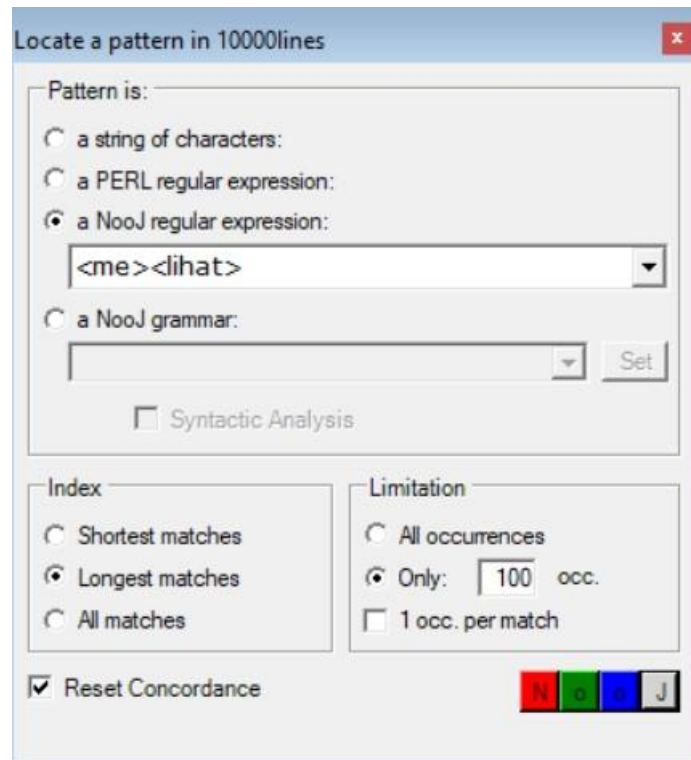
Locate a pattern in 10000lines

x

Pattern is:

a string of characters:

a PERL regular expression:

a NooJ regular expression:

<me><lihat>

a NooJ grammar:

Set

Syntactic Analysis

Index

Shortest matches

Longest matches

All matches

Limitation

All occurrences

Only: 100 occ.

1 occ. per match

Reset Concordance

N o o J